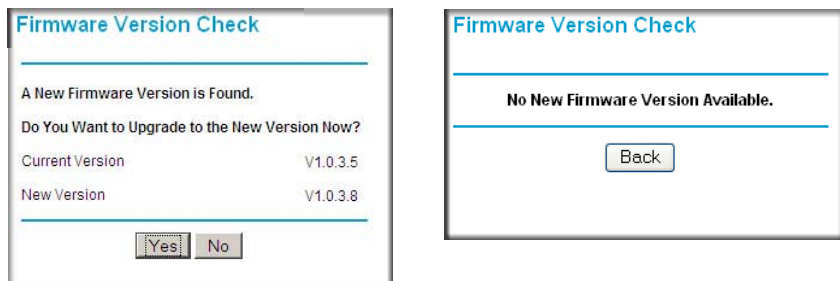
Firmware Version Check

A New Firmware Version is Found.

Do You Want to Upgrade to the New Version Now?

| Current Version | V1.0.3.5 |
|---|---|
| New Version | V1.0.3.8 |

Yes No

Firmware Version Check

No New Firmware Version Available.

Back